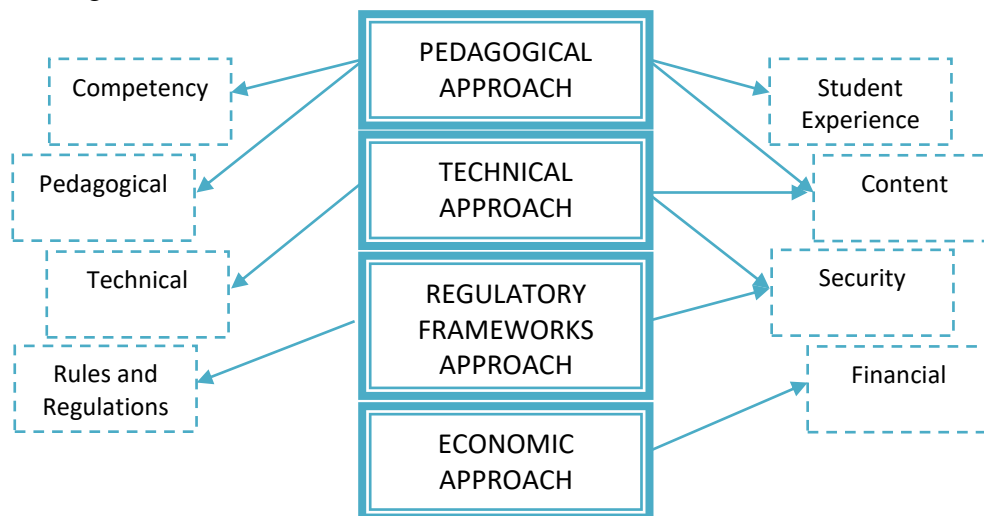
PEDAGOGICAL APPROACH

TECHNICAL APPROACH

REGULATORY FRAMEWORKS APPROACH

ECONOMIC APPROACH

Competency

Pedagogical

Technical

Rules and Regulations

Student Experience

Content

Security

Financial